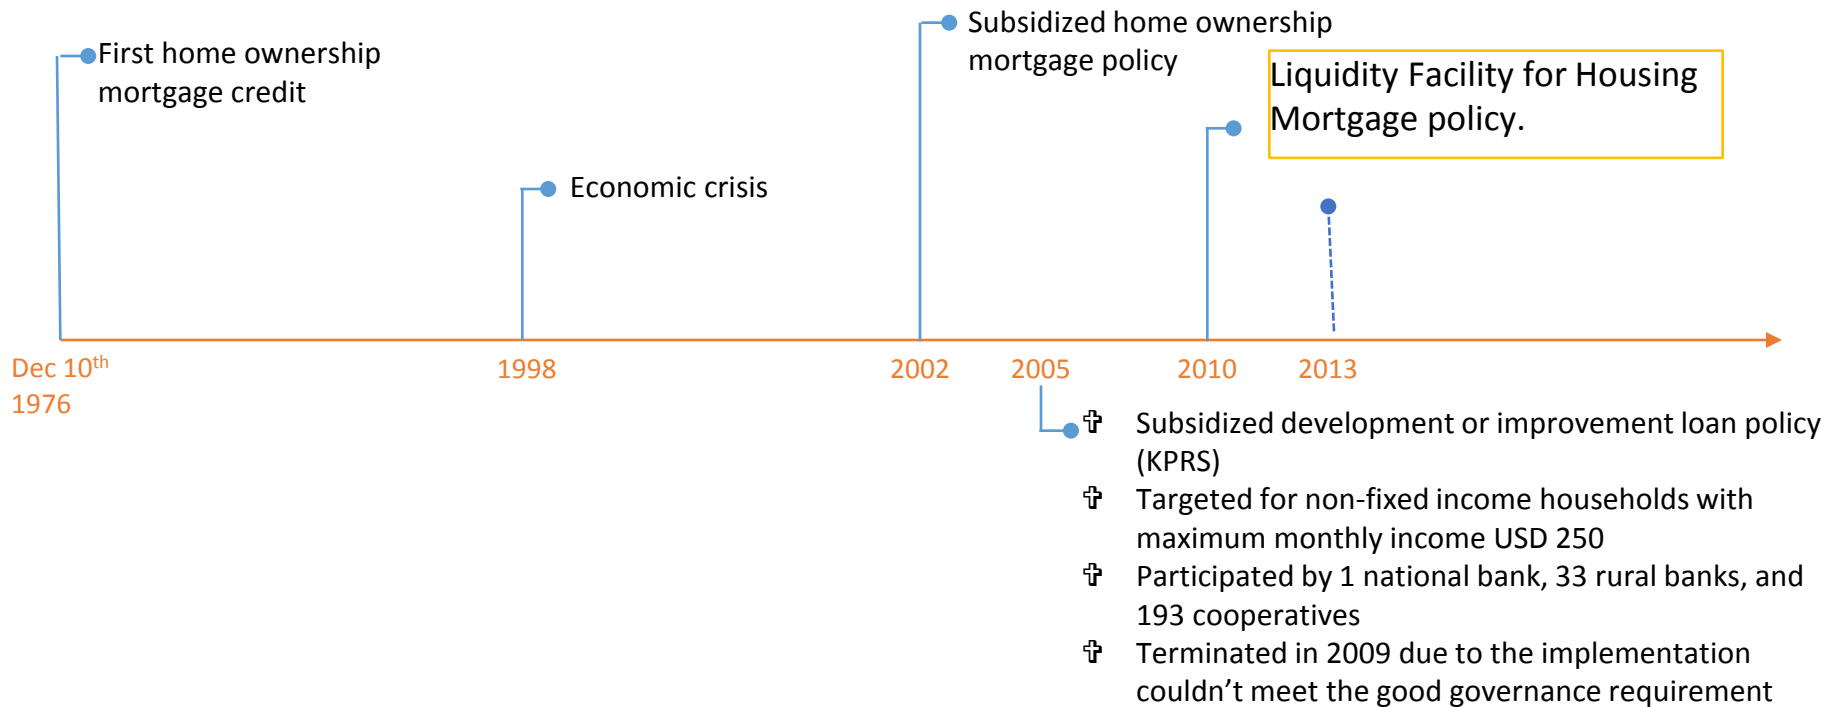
First home ownership mortgage credit

Economic crisis

Subsidized home ownership mortgage policy

Liquidity Facility for Housing Mortgage policy.

Dec 10$^{th}$ 1976

1998

2002

2005

2010

2013

✞ Subsidized development or improvement loan policy (KPRS)
✞ Targeted for non-fixed income households with maximum monthly income USD 250
✞ Participated by 1 national bank, 33 rural banks, and 193 cooperatives
✞ Terminated in 2009 due to the implementation couldn’t meet the good governance requirement